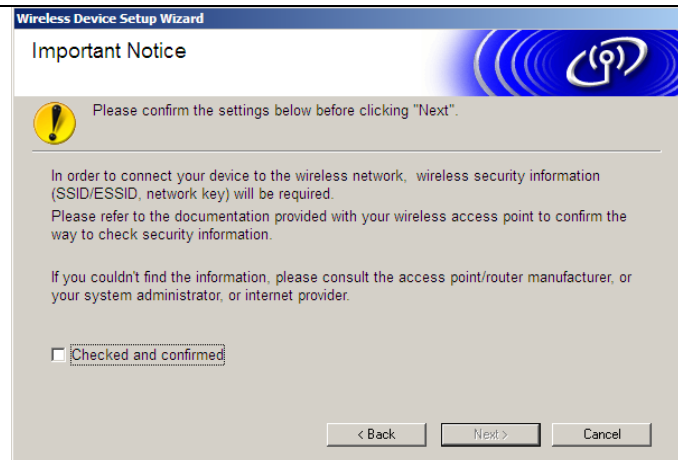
Wireless Device Setup Wizard

Important Notice

Please confirm the settings below before clicking "Next".

In order to connect your device to the wireless network, wireless security information (SSID/ESSID, network key) will be required.
Please refer to the documentation provided with your wireless access point to confirm the way to check security information.

If you couldn't find the information, please consult the access point/router manufacturer, or your system administrator, or internet provider.

Checked and confirmed

< Back Next > Cancel